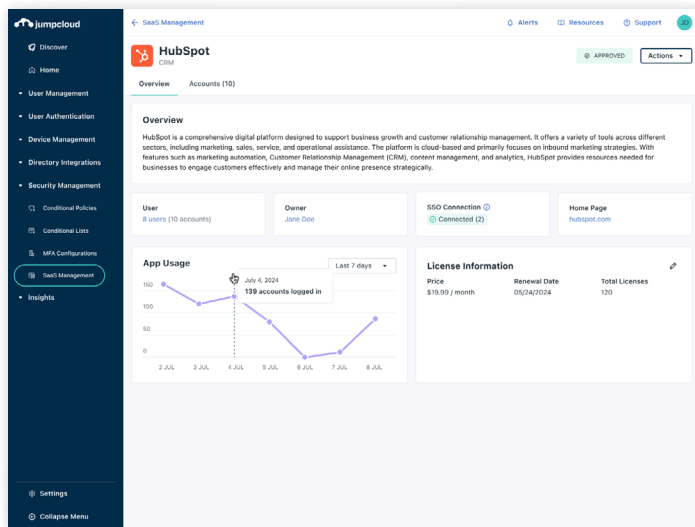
jumpcloud

Discover
Home
User Management
User Authentication
Device Management
Directory Integrations
Security Management
Conditional Policies
Conditional Lists
MFA Configurations
SaaS Management
Insights

Settings
Collapse Menu

← SaaS Management

Alerts
Resources
Support
JD

HubSpot
CRM

APPROVED
Actions ▾

Overview
Accounts (10)

Overview

HubSpot is a comprehensive digital platform designed to support business growth and customer relationship management. It offers a variety of tools across different sectors, including marketing, sales, service, and operational assistance. The platform is cloud-based and primarily focuses on inbound marketing strategies. With features such as marketing automation, Customer Relationship Management (CRM), content management, and analytics, HubSpot provides resources needed for businesses to engage customers effectively and manage their online presence strategically.

User
8 users (10 accounts)

Owner
Jane Doe

SSO Connection
Connected (2)

Home Page
hubspot.com

App Usage

Last 7 days

July 4, 2024
139 accounts logged in

150
100
50
0

2 JUL
3 JUL
4 JUL
5 JUL
6 JUL
7 JUL
8 JUL

License Information

| Price | Renewal Date | Total Licenses |
|---|---|---|
| $19.99 / month | 05/24/2024 | 120 |